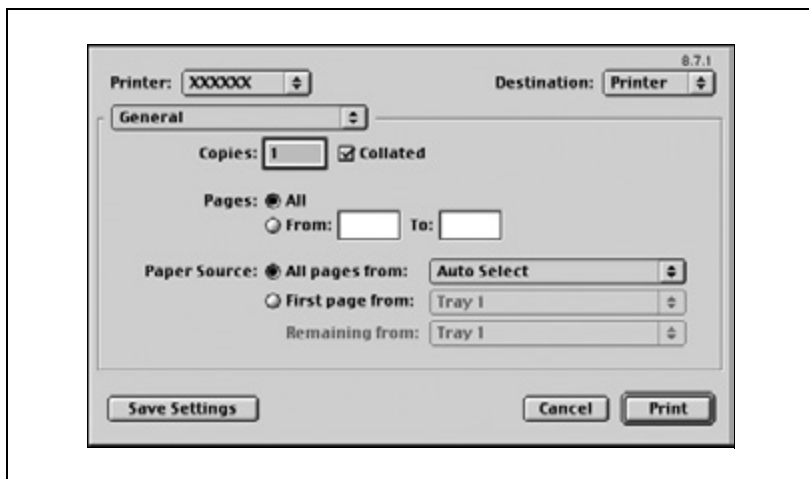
8.7.1

Printer: XXXXXX

Destination: Printer

General

Copies: 1 Collated

Pages: All

From: To:

Paper Source: All pages from: Auto Select

First page from: Tray 1

Remaining from: Tray 1

Save Settings

Cancel

Print